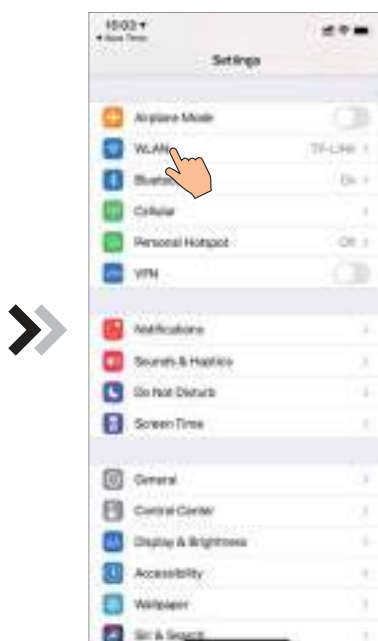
15:03
◂ App Store

Settings

Airplane Mode

WLAN TP-Link

Bluetooth On

Cellular

Personal Hotspot Off

VPN

Notifications

Sounds & Haptics

Do Not Disturb

Screen Time

General

Control Center

Display & Brightness

Accessibility

Wallpaper

Siri & Search